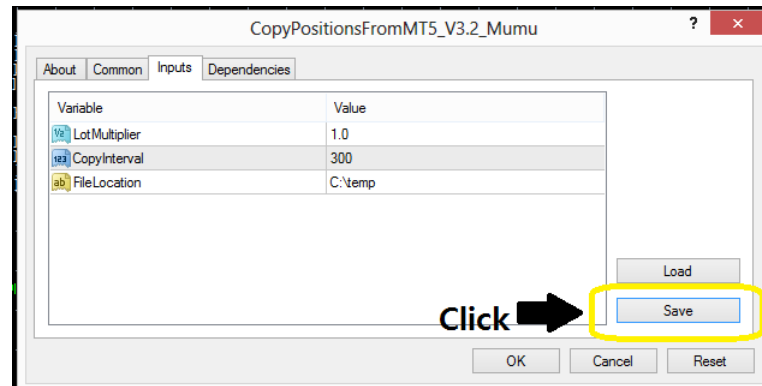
CopyPositionsFromMT5_V3.2_Mumu

?

About | Common | Inputs | Dependencies

| Variable | Value |
|---|---|
| LotMultiplier | 1.0 |
| CopyInterval | 300 |
| FileLocation | C:\temp |

Load

Click

Save

OK

Cancel

Reset